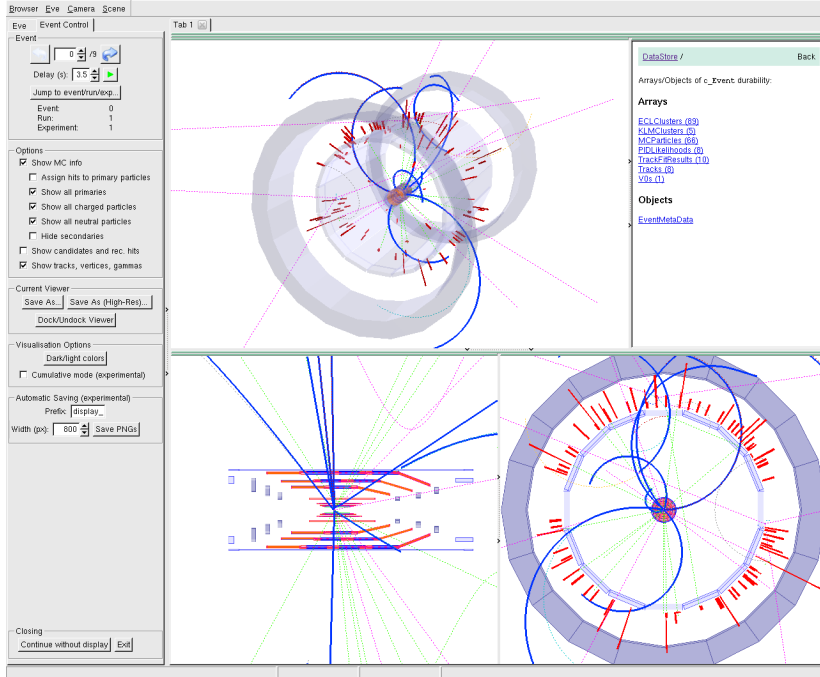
Browser Eve Camera Scene

Eve Event Control

Tab 1

Event

0 /9

Delay (s): 3.5

Jump to event/run/exp...

Event: 0
Run: 1
Experiment: 1

Options

Show MC info

Assign hits to primary particles

Show all primaries

Show all charged particles

Show all neutral particles

Hide secondaries

Show candidates and rec. hits

Show tracks, vertices, gammas

Current Viewer

Save As... Save As (High-Res)...

Dock/Undock Viewer

Visualisation Options

Dark/light colors

Cumulative mode (experimental)

Automatic Saving (experimental)

Prefix: display_

Width (px): 800 Save PNGs

Closing

Continue without display Exit

DataStore / Back

Arrays/Objects of c_Event durability:

Arrays

ECLClusters (89)
KLMClusters (5)
MCParticles (66)
PIDLikelihoods (8)
TrackFitResults (10)
Tracks (8)
V0s (1)

Objects

EventMetaData